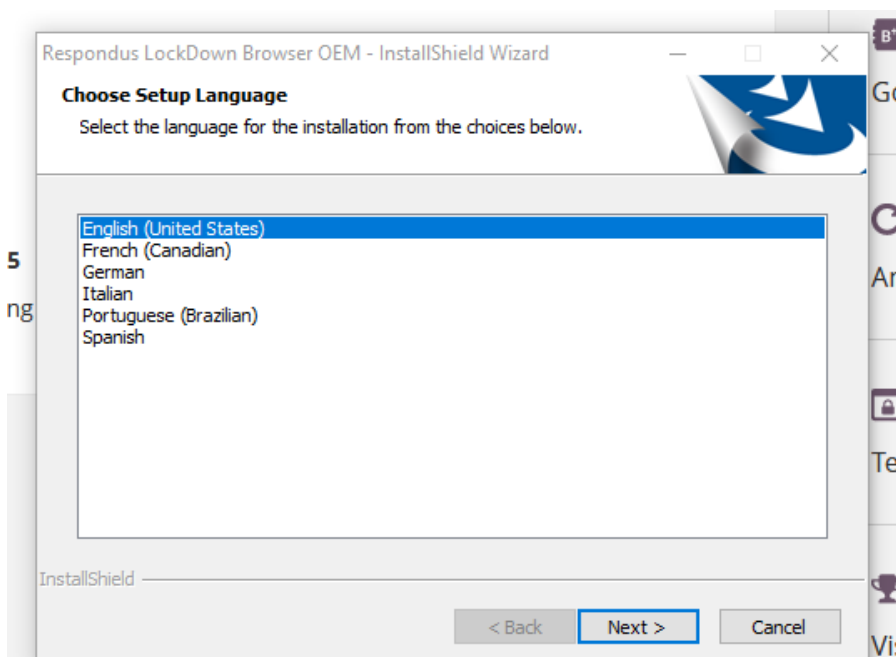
Respondus LockDown Browser OEM - InstallShield Wizard

Choose Setup Language

Select the language for the installation from the choices below.

English (United States)
French (Canadian)
German
Italian
Portuguese (Brazilian)
Spanish

InstallShield

< Back
Next >
Cancel

5
ng
BT
Go
C
An
Te
Vi